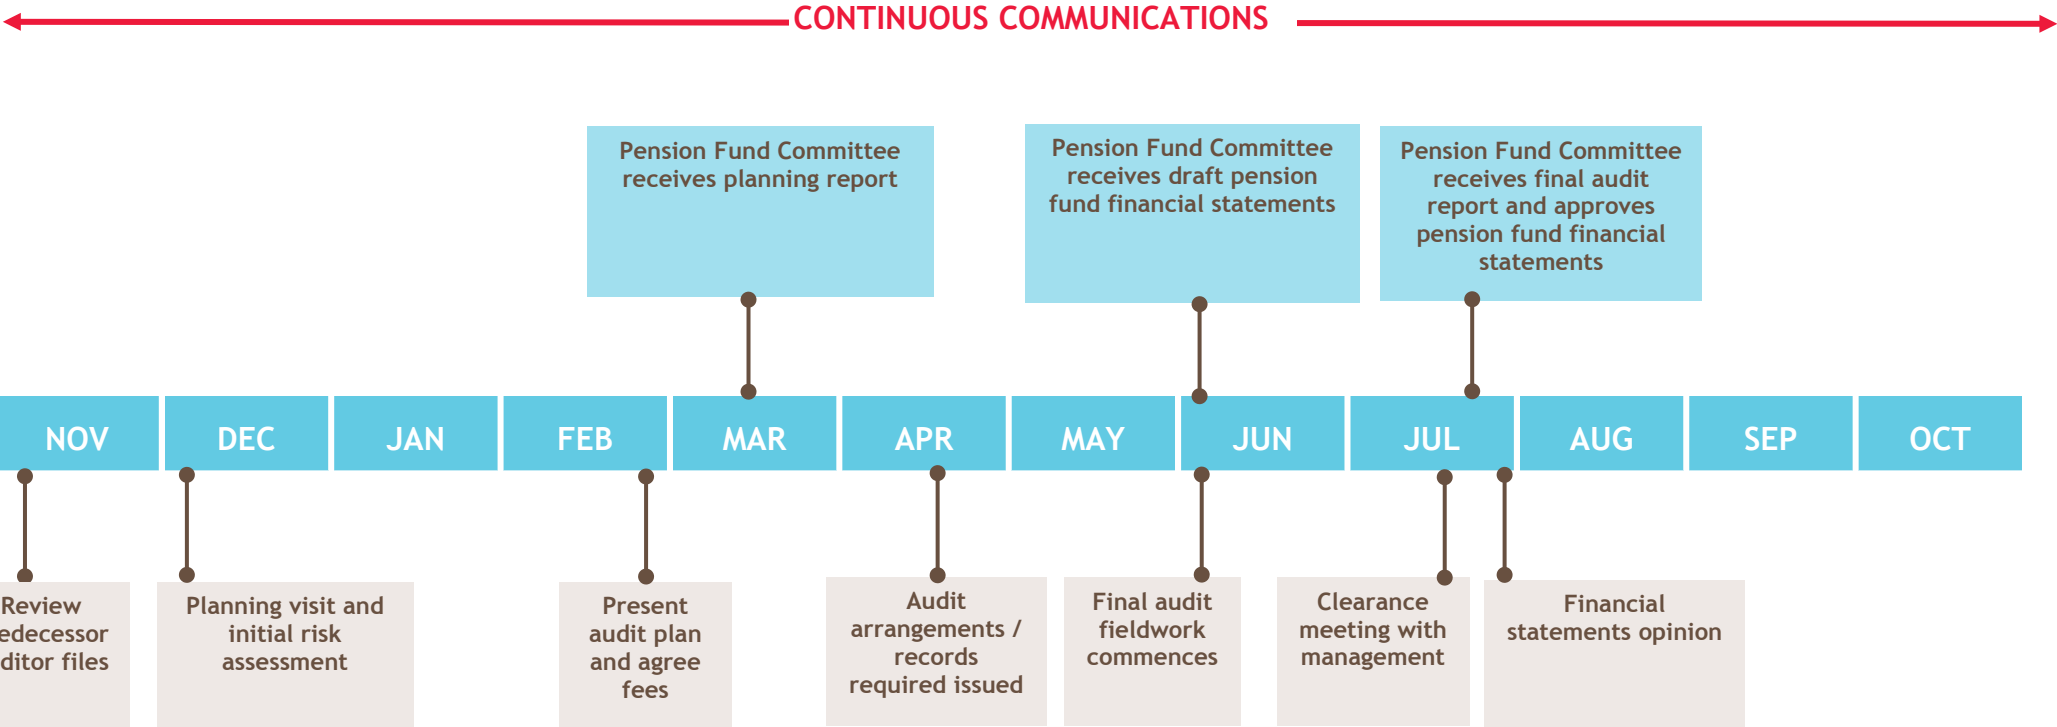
CONTINUOUS COMMUNICATIONS

Pension Fund Committee receives planning report

Pension Fund Committee receives draft pension fund financial statements

Pension Fund Committee receives final audit report and approves pension fund financial statements

| NOV | DEC | JAN | FEB | MAR | APR | MAY | JUN | JUL | AUG | SEP | OCT |
|---|---|---|---|---|---|---|---|---|---|---|---|

Review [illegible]edecessor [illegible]ditor files

Planning visit and initial risk assessment

Present audit plan and agree fees

Audit arrangements / records required issued

Final audit fieldwork commences

Clearance meeting with management

Financial statements opinion